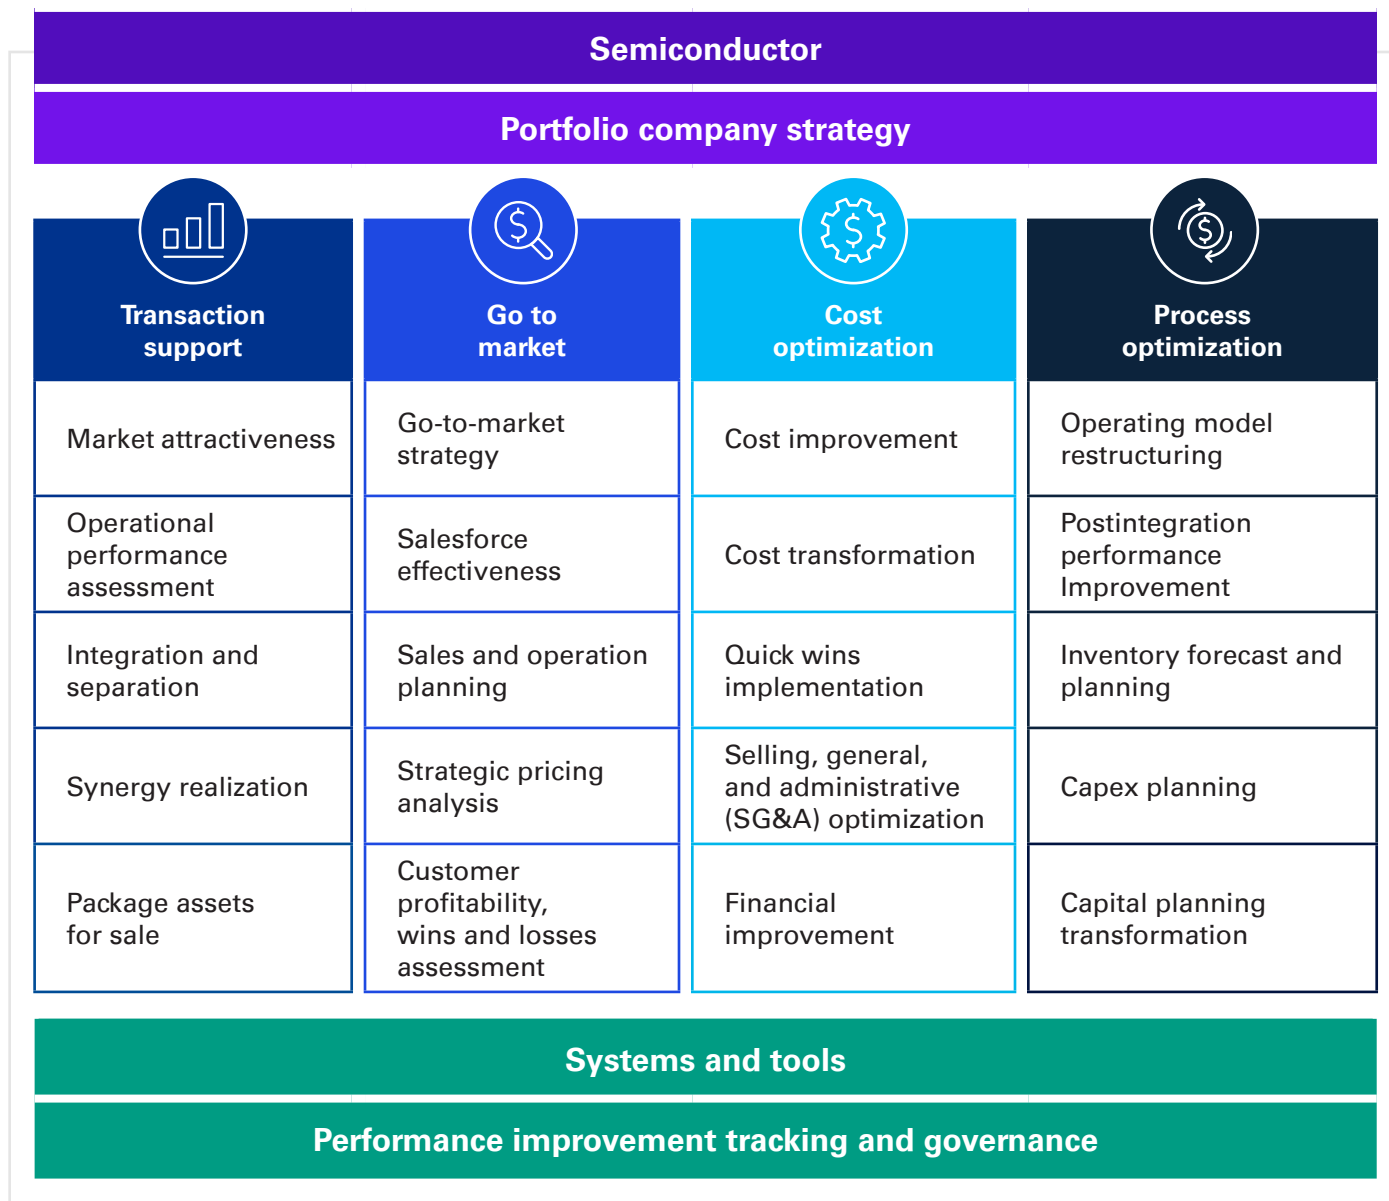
Semiconductor

Portfolio company strategy

| Transaction support | Go to market | Cost optimization | Process optimization |
|---|---|---|---|
| Market attractiveness | Go-to-market strategy | Cost improvement | Operating model restructuring |
| Operational performance assessment | Salesforce effectiveness | Cost transformation | Postintegration performance Improvement |
| Integration and separation | Sales and operation planning | Quick wins implementation | Inventory forecast and planning |
| Synergy realization | Strategic pricing analysis | Selling, general, and administrative (SG&A) optimization | Capex planning |
| Package assets for sale | Customer profitability, wins and losses assessment | Financial improvement | Capital planning transformation |

Systems and tools

Performance improvement tracking and governance